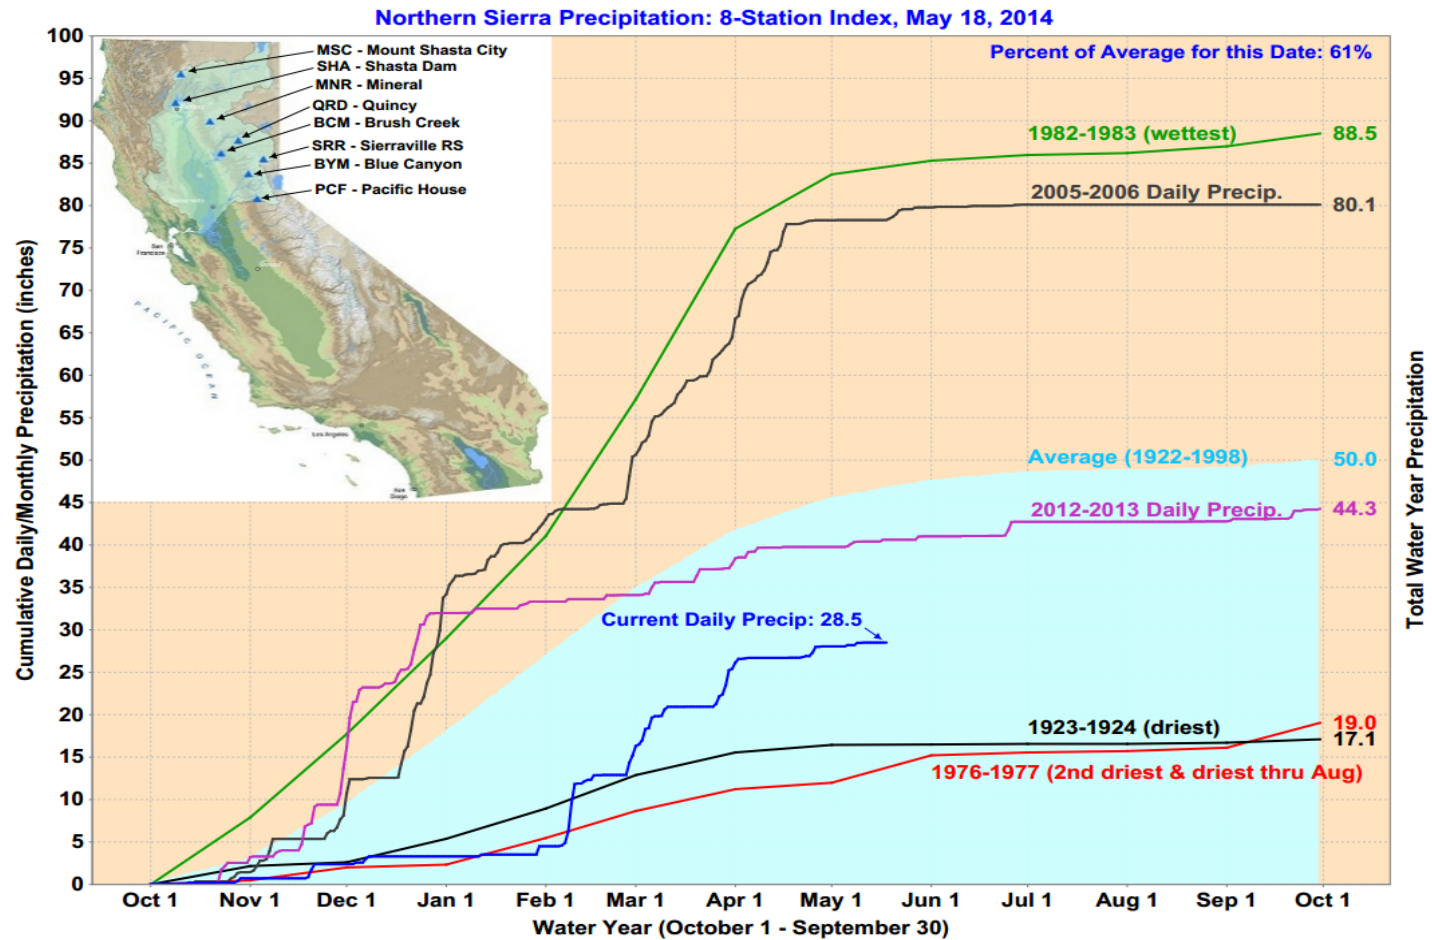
Northern Sierra Precipitation: 8-Station Index, May 18, 2014

Percent of Average for this Date: 61%

MSC - Mount Shasta City
SHA - Shasta Dam
MNR - Mineral
QRD - Quincy
BCM - Brush Creek
SRR - Sierraville RS
BYM - Blue Canyon
PCF - Pacific House

San Francisco
PACIFIC OCEAN
Los Angeles
San Diego

1982-1983 (wettest) 88.5
2005-2006 Daily Precip. 80.1
Average (1922-1998) 50.0
2012-2013 Daily Precip. 44.3
Current Daily Precip: 28.5
1923-1924 (driest) 17.1
19.0
1976-1977 (2nd driest & driest thru Aug)

Cumulative Daily/Monthly Precipitation (inches)
100
95
90
85
80
75
70
65
60
55
50
45
40
35
30
25
20
15
10
5
0

Total Water Year Precipitation

Oct 1 Nov 1 Dec 1 Jan 1 Feb 1 Mar 1 Apr 1 May 1 Jun 1 Jul 1 Aug 1 Sep 1 Oct 1
Water Year (October 1 - September 30)